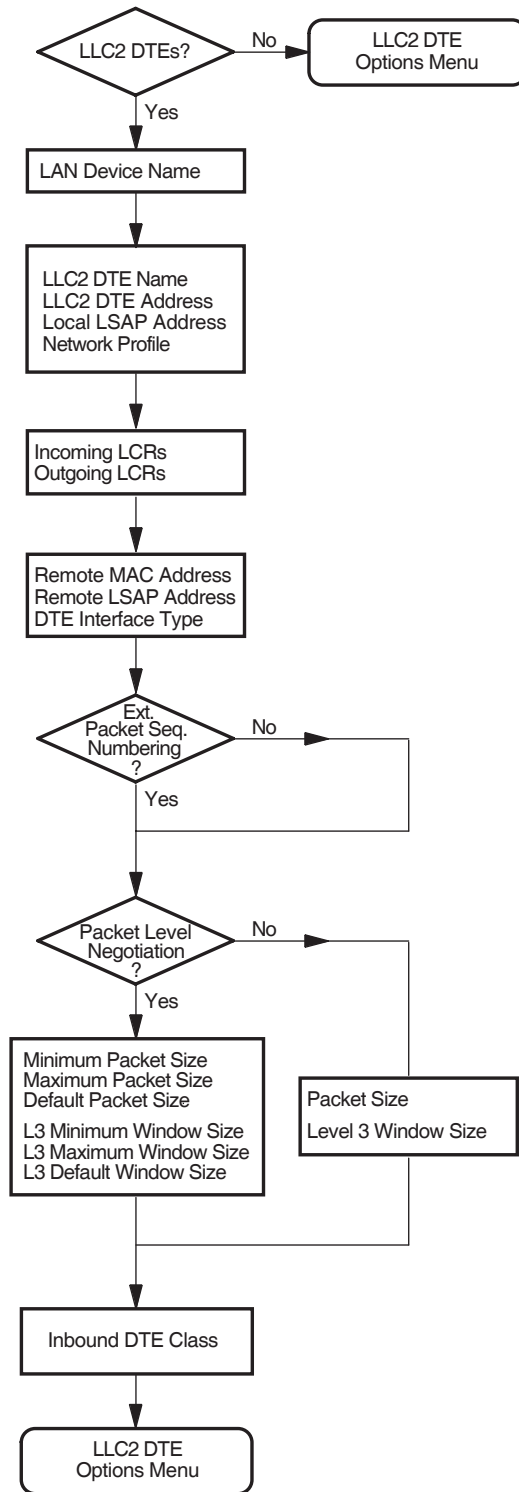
LLC2 DTEs?

No

LLC2 DTE Options Menu

Yes

LAN Device Name

LLC2 DTE Name
LLC2 DTE Address
Local LSAP Address
Network Profile

Incoming LCRs
Outgoing LCRs

Remote MAC Address
Remote LSAP Address
DTE Interface Type

Ext. Packet Seq. Numbering ?

No

Yes

Packet Level Negotiation ?

No

Yes

Minimum Packet Size
Maximum Packet Size
Default Packet Size

L3 Minimum Window Size
L3 Maximum Window Size
L3 Default Window Size

Packet Size

Level 3 Window Size

Inbound DTE Class

LLC2 DTE Options Menu